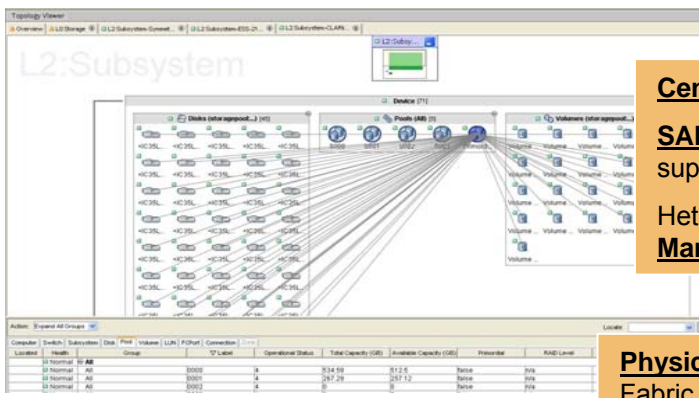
Topology Viewer

Overview | L0:Storage | L2:Subsystem-Symmet... | L2:Subsystem-ESS-2I... | L2:Subsystem-CLARi...

L2:Subsystem

L2:Subsy...

Device [71]

Disks (storagepool...) [40]

Pools (All) [5]

Volumes (storagepool...)

Cer

SAI

sup

Het

Mar

Action: Expand All Groups

Locate:

Computer | Switch | Subsystem | Disk | Pool | Volume | LUN | FCPort | Connection | Zone

| Located | Health | Group | Label | Operational Status | Total Capacity (GB) | Available Capacity (GB) | Primordial | RAID Level |
|---|---|---|---|---|---|---|---|---|
| | Normal | All | | | | | | |
| | Normal | All | 0000 | 4 | 534.59 | 512.5 | false | n/a |
| | Normal | All | 0001 | 4 | 267.29 | 257.12 | false | n/a |
| | Normal | All | 0002 | 4 | 0 | 0 | false | n/a |

Physic

Fabric